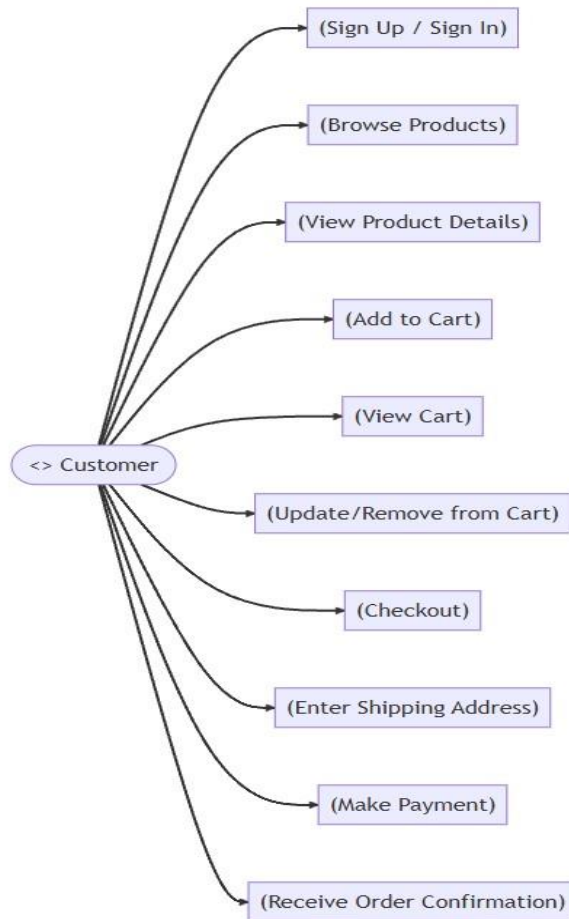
(Sign Up / Sign In)

(Browse Products)

(View Product Details)

(Add to Cart)

(View Cart)

<> Customer

(Update/Remove from Cart)

(Checkout)

(Enter Shipping Address)

(Make Payment)

(Receive Order Confirmation)